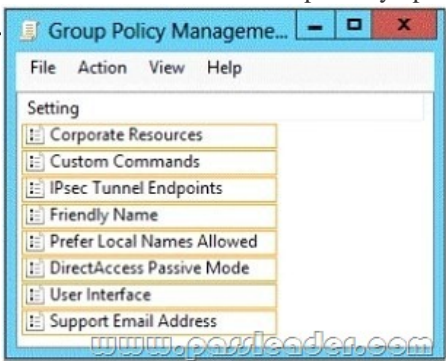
Group Policy Manageme...

File Action View Help

Setting

Corporate Resources

Custom Commands

IPsec Tunnel Endpoints

Friendly Name

Prefer Local Names Allowed

DirectAccess Passive Mode

User Interface

Support Email Address

www.passleader.com